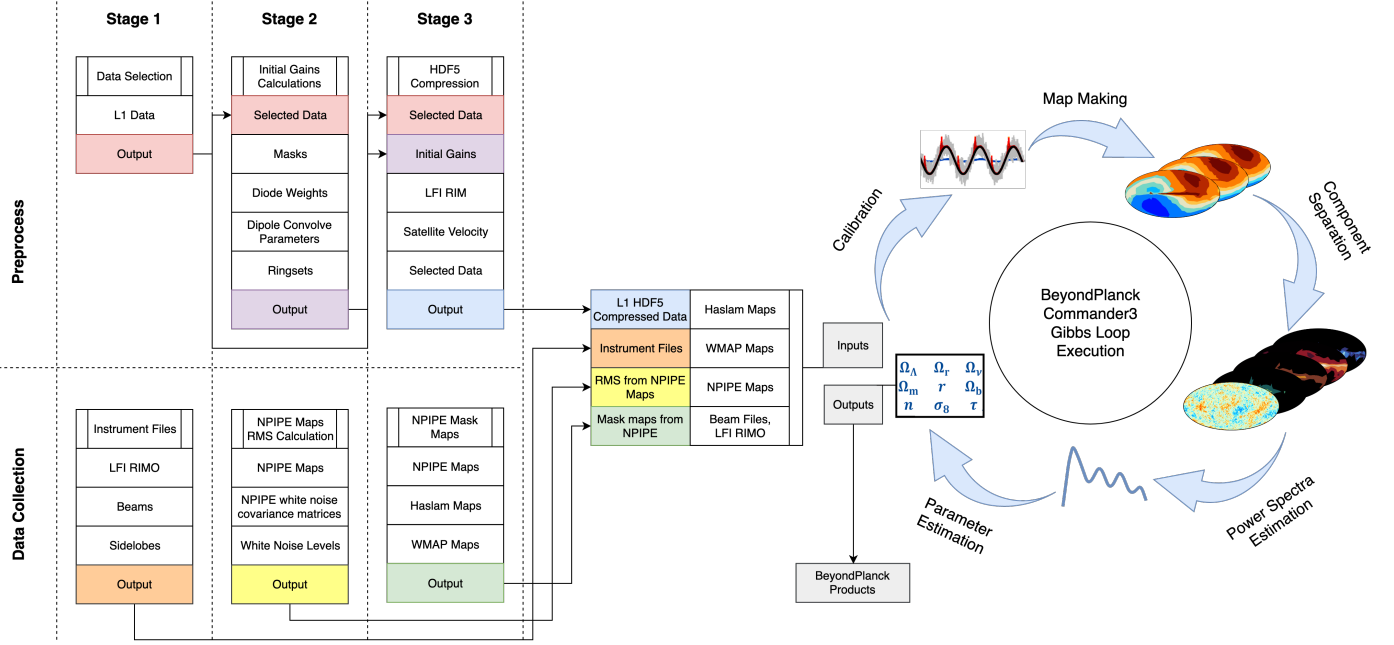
Stage 1

Stage 2

Stage 3

Preprocess

Data Selection

L1 Data

Output

Initial Gains Calculations

Selected Data

Masks

Diode Weights

Dipole Convolve Parameters

Ringsets

Output

HDF5 Compression

Selected Data

Initial Gains

LFI RIM

Satellite Velocity

Selected Data

Output

Data Collection

Instrument Files

LFI RIMO

Beams

Sidelobes

Output

NPIPE Maps RMS Calculation

NPIPE Maps

NPIPE white noise covariance matrices

White Noise Levels

Output

NPIPE Mask Maps

NPIPE Maps

Haslam Maps

WMAP Maps

Output

| L1 HDF5 Compressed Data | Haslam Maps |
|---|---|
| Instrument Files | WMAP Maps |
| RMS from NPIPE Maps | NPIPE Maps |
| Mask maps from NPIPE | Beam Files, LFI RIMO |

Inputs

Outputs

$\Omega_\Lambda$ $\Omega_r$ $\Omega_\nu$
$\Omega_m$ $r$ $\Omega_b$
$n$ $\sigma_8$ $\tau$

BeyondPlanck Products

Map Making

Component Separation

Calibration

BeyondPlanck Commander3 Gibbs Loop Execution

Parameter Estimation

Power Spectra Estimation